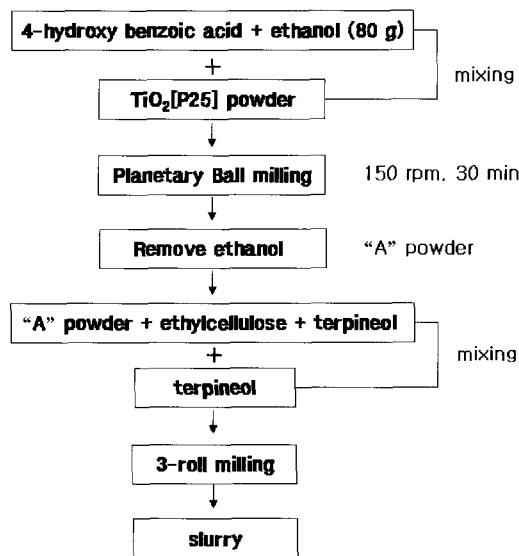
4-hydroxy benzoic acid + ethanol (80 g)

+

$TiO_2$[P25] powder

mixing

Planetary Ball milling

150 rpm, 30 min

Remove ethanol

“A” powder

“A” powder + ethylcellulose + terpineol

+

terpineol

mixing

3-roll milling

slurry